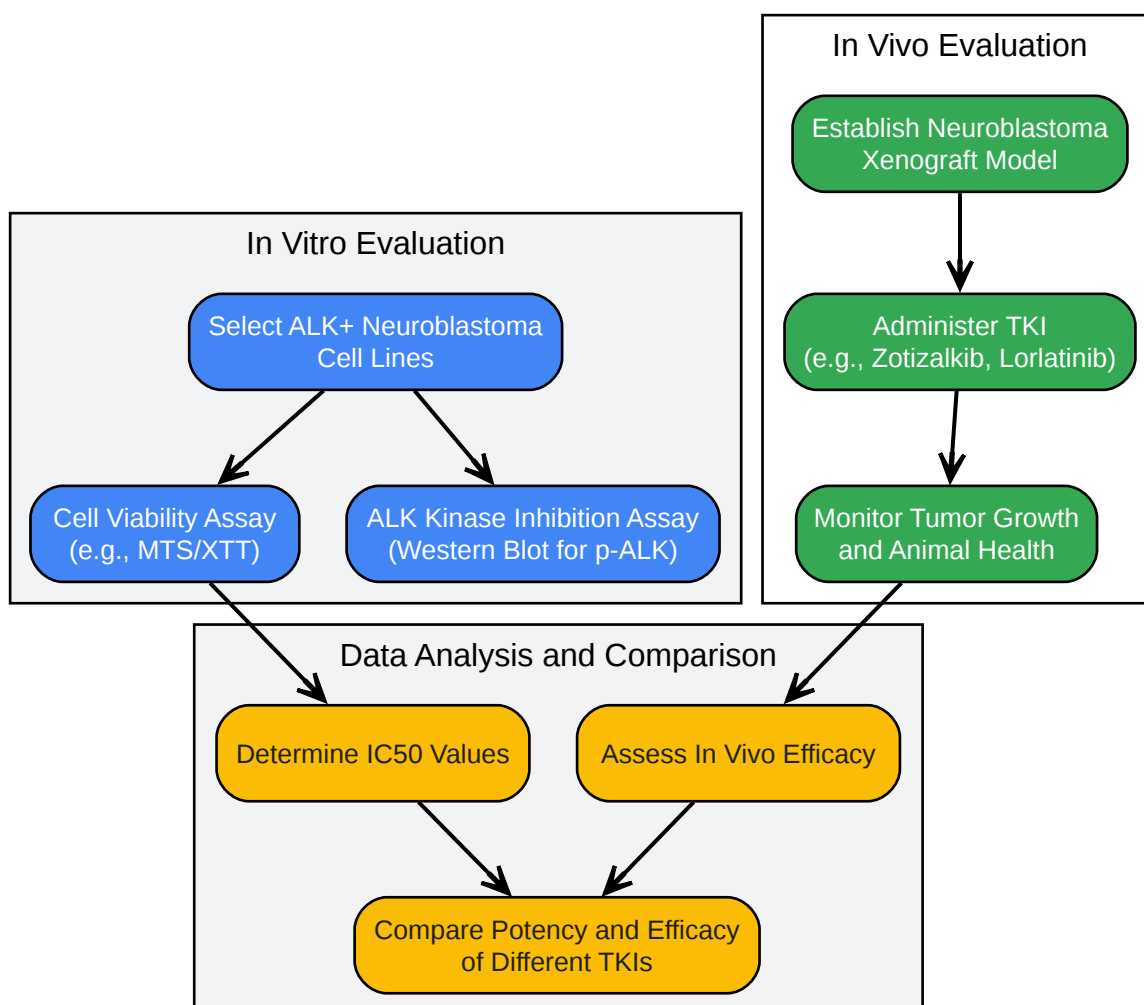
In Vivo Evaluation

Establish Neuroblastoma Xenograft Model

Administer TKI (e.g., Zotizalkib, Lorlatinib)

Monitor Tumor Growth and Animal Health

In Vitro Evaluation

Select ALK+ Neuroblastoma Cell Lines

Cell Viability Assay (e.g., MTS/XTT)

ALK Kinase Inhibition Assay (Western Blot for p-ALK)

Data Analysis and Comparison

Determine IC50 Values

Assess In Vivo Efficacy

Compare Potency and Efficacy of Different TKIs